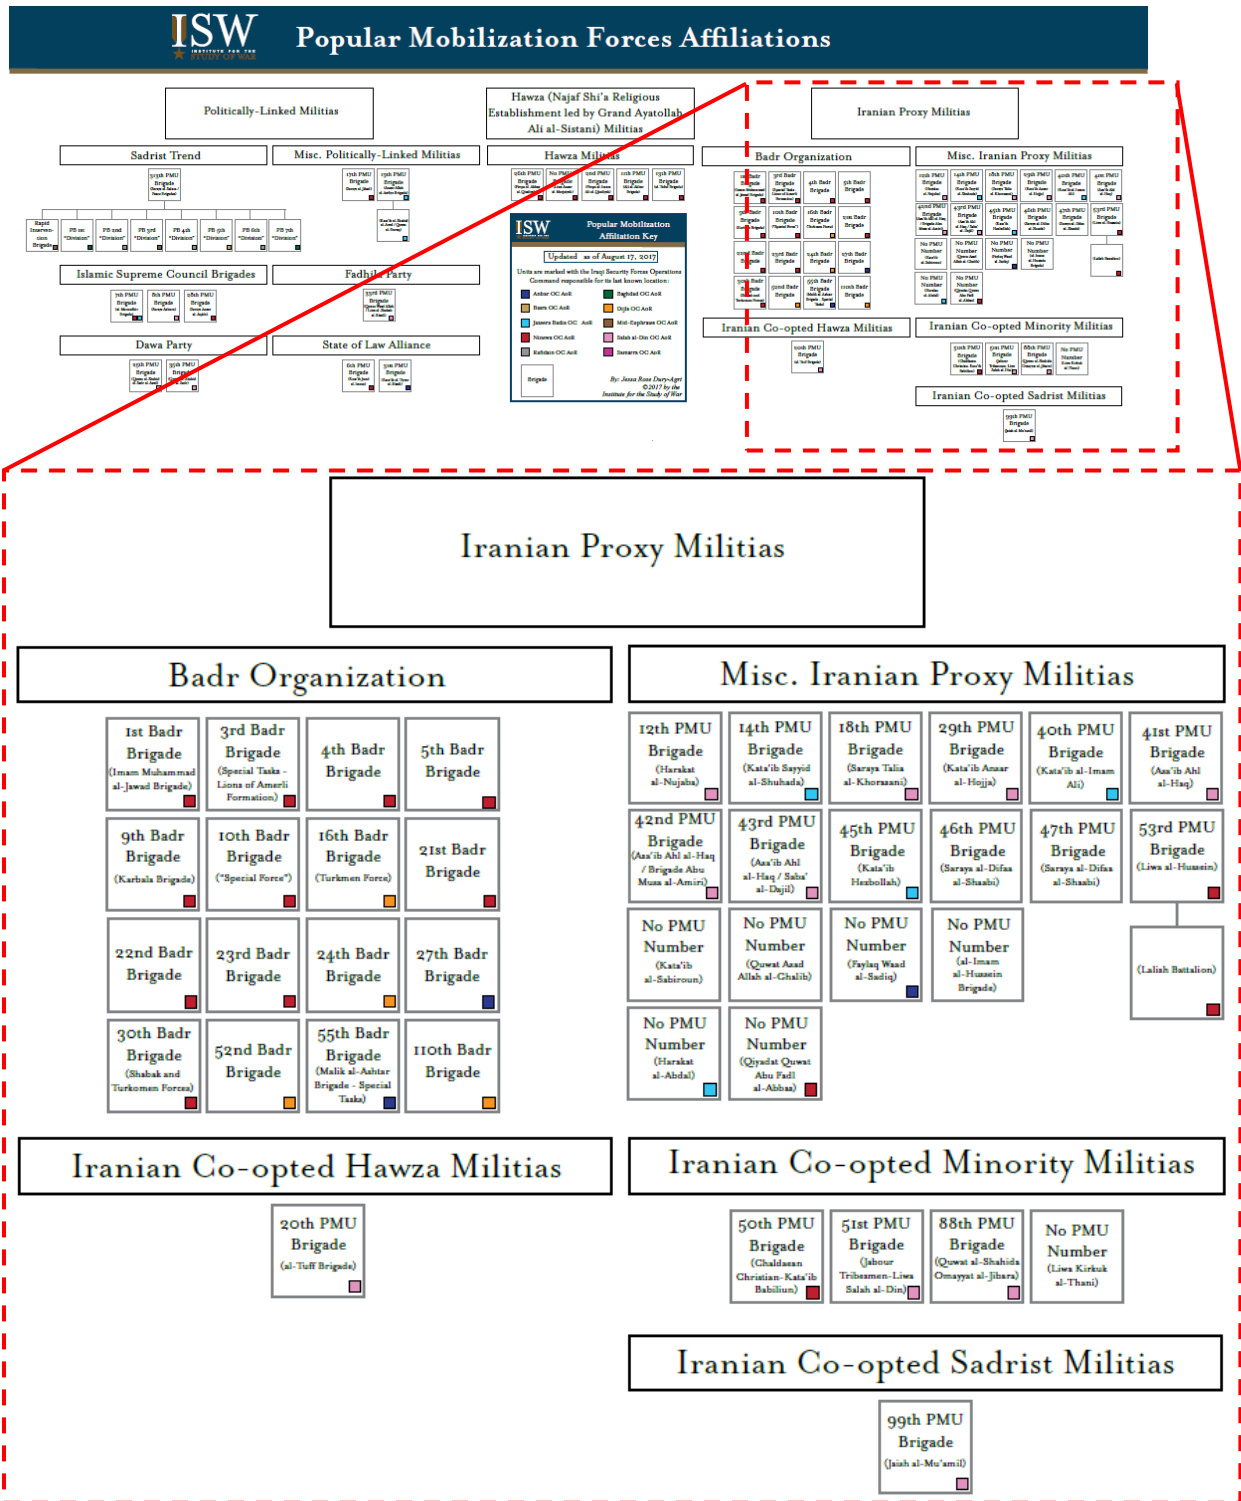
ISW INSTITUTE FOR THE STUDY OF WAR

Popular Mobilization Forces Affiliations

Politically-Linked Militias

Hawza (Najaf Shi'a Religious Establishment led by Grand Ayatollah Ali al-Sistani) Militias

Iranian Proxy Militias

Sadrist Trend

Misc. Politically-Linked Militias

Hawza Militias

Badr Organization

Misc. Iranian Proxy Militias

Islamic Supreme Council Brigades

Fadhila Party

Dawa Party

State of Law Alliance

ISW Popular Mobilization Affiliation Key

Updated as of August 17, 2017

By: Jessa Rose Dury-Agri ©2017 by the Institute for the Study of War

Iranian Co-opted Hawza Militias

Iranian Co-opted Minority Militias

Iranian Co-opted Sadrist Militias

Iranian Proxy Militias

Badr Organization

1st Badr Brigade (Imam Muhammad al-Jawad Brigade)

3rd Badr Brigade (Special Tasks - Lions of Amerli Formation)

4th Badr Brigade

5th Badr Brigade

9th Badr Brigade (Karbala Brigade)

10th Badr Brigade ("Special Force")

16th Badr Brigade (Turkmen Force)

21st Badr Brigade

22nd Badr Brigade

23rd Badr Brigade

24th Badr Brigade

27th Badr Brigade

30th Badr Brigade (Shabak and Turkomen Forces)

52nd Badr Brigade

55th Badr Brigade (Malik al-Ashtar Brigade - Special Tasks)

110th Badr Brigade

Misc. Iranian Proxy Militias

12th PMU Brigade (Harakat al-Nujaba)

14th PMU Brigade (Kata'ib Sayyid al-Shuhada)

18th PMU Brigade (Saraya Talia al-Khorasani)

29th PMU Brigade (Kata'ib Ansar al-Hojja)

40th PMU Brigade (Kata'ib al-Imam Ali)

41st PMU Brigade (Asa'ib Ahl al-Haq)

42nd PMU Brigade (Asa'ib Ahl al-Haq / Brigade Abu Musa al-Amiri)

43rd PMU Brigade (Asa'ib Ahl al-Haq / Saba' al-Dajil)

45th PMU Brigade (Kata'ib Hezbollah)

46th PMU Brigade (Saraya al-Difaa al-Shaabi)

47th PMU Brigade (Saraya al-Difaa al-Shaabi)

53rd PMU Brigade (Liwa al-Hussein)

No PMU Number (Kata'ib al-Sabiroun)

No PMU Number (Quwat Asad Allah al-Ghalib)

No PMU Number (Faylaq Waad al-Sadiq)

No PMU Number (al-Imam al-Hussein Brigade)

(Lalish Battalion)

No PMU Number (Harakat al-Abdal)

No PMU Number (Qiyadat Quwat Abu Fadl al-Abbas)

Iranian Co-opted Hawza Militias

20th PMU Brigade (al-Tuff Brigade)

Iranian Co-opted Minority Militias

50th PMU Brigade (Chaldaean Christian-Kata'ib Babiliun)

51st PMU Brigade (Jabour Tribesmen-Liwa Salah al-Din)

88th PMU Brigade (Quwat al-Shahida Omayyat al-Jibara)

No PMU Number (Liwa Kirkuk al-Thani)

Iranian Co-opted Sadrist Militias

99th PMU Brigade (Jaish al-Mu'amil)